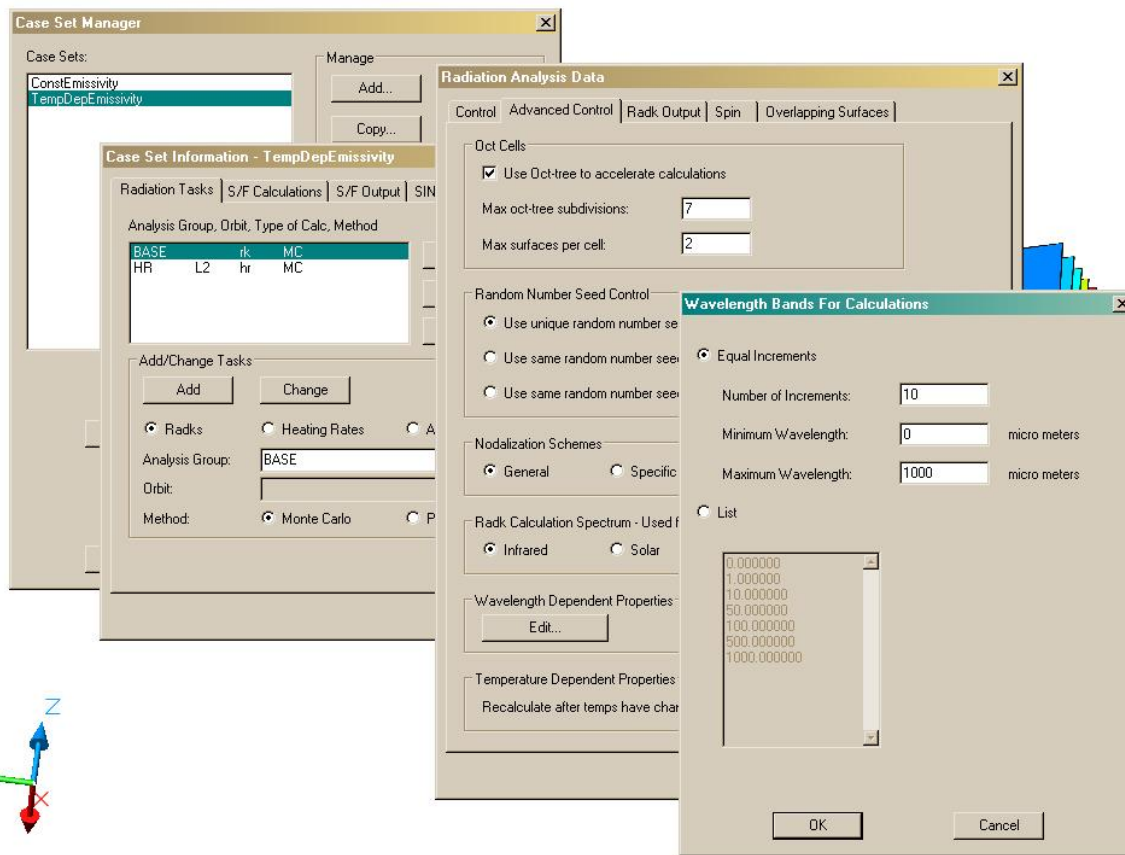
Case Set Manager

Case Sets:

ConstEmissivity
TempDepEmissivity

Manage

Add...

Copy...

Case Set Information - TempDepEmissivity

Radiation Tasks | S/F Calculations | S/F Output | SIN

Analysis Group, Orbit, Type of Calc, Method

| BASE | | rk | MC |
|---|---|---|---|
| HR | L2 | hr | MC |

Add/Change Tasks

Add

Change

Radks

Heating Rates

A

Analysis Group: BASE

Orbit:

Method: Monte Carlo

P

Radiation Analysis Data

Control | Advanced Control | Radk Output | Spin | Overlapping Surfaces

Oct Cells

Use Oct-tree to accelerate calculations

Max oct-tree subdivisions: 7

Max surfaces per cell: 2

Random Number Seed Control

Use unique random number se

Use same random number seed

Use same random number seed

Nodalization Schemes

General

Specific

Radk Calculation Spectrum - Used f

Infrared

Solar

Wavelength Dependent Properties

Edit...

Temperature Dependent Properties

Recalculate after temps have char

Wavelength Bands For Calculations

Equal Increments

Number of Increments: 10

Minimum Wavelength: 0 micro meters

Maximum Wavelength: 1000 micro meters

List

0.000000
1.000000
10.000000
50.000000
100.000000
500.000000
1000.000000

OK

Cancel

Z

X